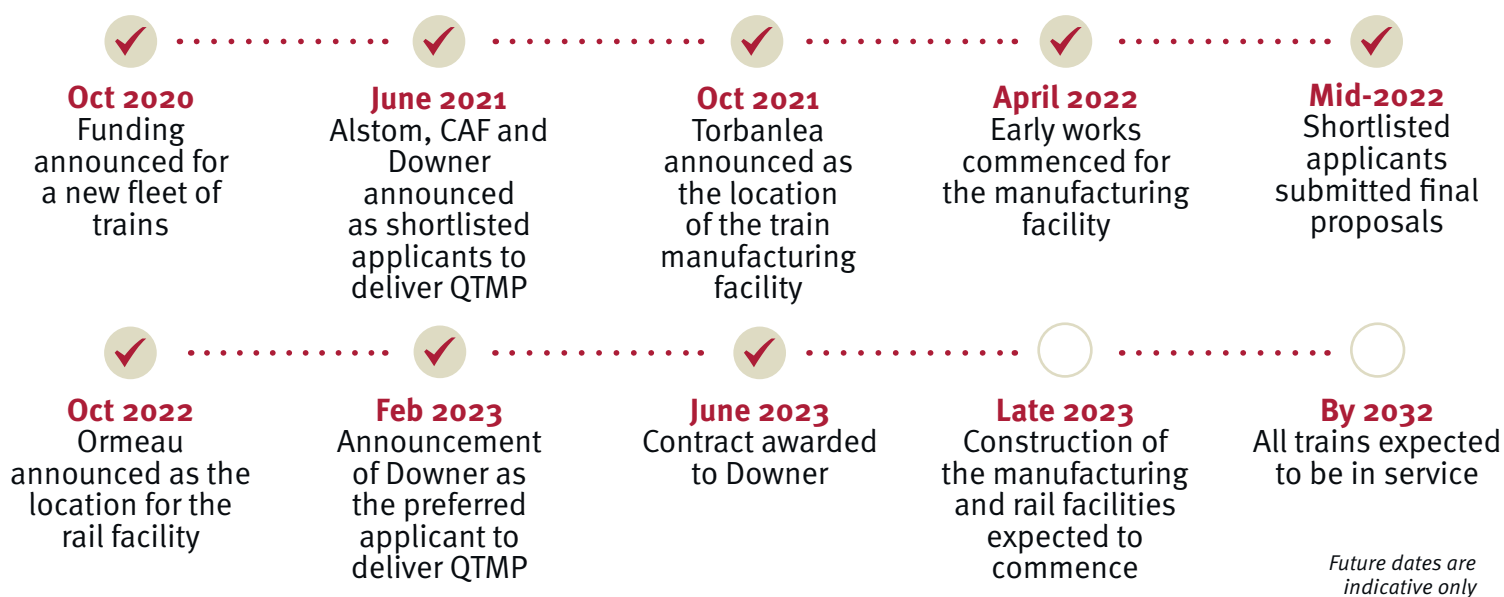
Oct 2020
Funding announced for a new fleet of trains

June 2021
Alstom, CAF and Downer announced as shortlisted applicants to deliver QTMP

Oct 2021
Torbanlea announced as the location of the train manufacturing facility

April 2022
Early works commenced for the manufacturing facility

Mid-2022
Shortlisted applicants submitted final proposals

Oct 2022
Ormeau announced as the location for the rail facility

Feb 2023
Announcement of Downer as the preferred applicant to deliver QTMP

June 2023
Contract awarded to Downer

Late 2023
Construction of the manufacturing and rail facilities expected to commence

By 2032
All trains expected to be in service

Future dates are indicative only